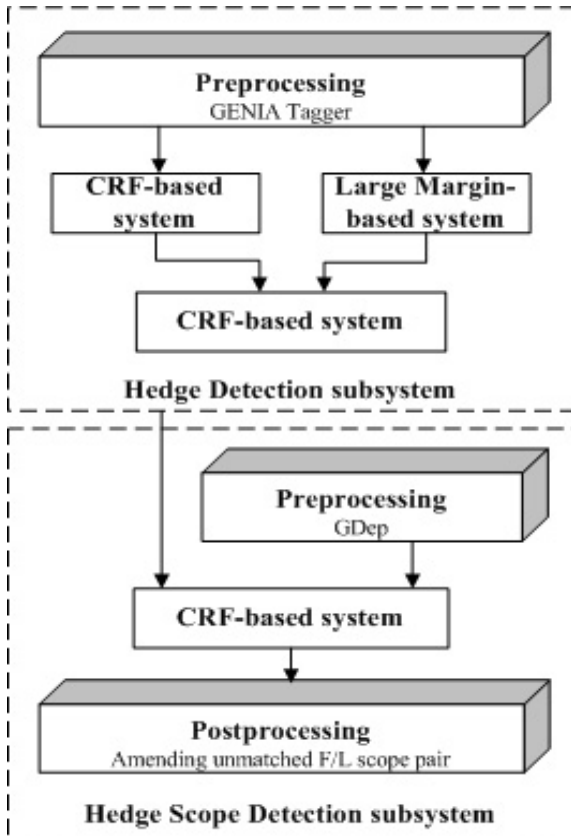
Preprocessing
GENIA Tagger

CRF-based system

Large Margin-based system

CRF-based system

Hedge Detection subsystem

Preprocessing
GDep

CRF-based system

Postprocessing
Amending unmatched F/L scope pair

Hedge Scope Detection subsystem